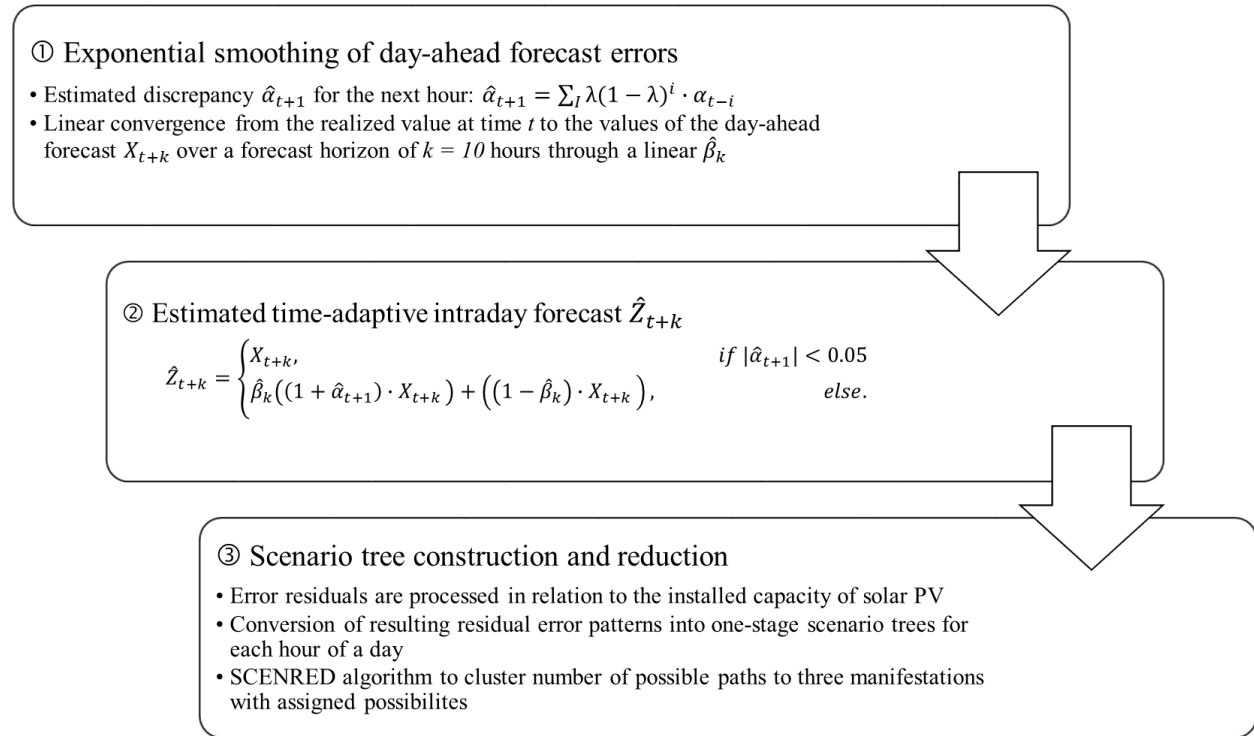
① Exponential smoothing of day-ahead forecast errors

• Estimated discrepancy $\hat{\alpha}_{t+1}$ for the next hour: $\hat{\alpha}_{t+1} = \sum_{I} \lambda(1-\lambda)^{i} \cdot \alpha_{t-i}$
• Linear convergence from the realized value at time $t$ to the values of the day-ahead forecast $X_{t+k}$ over a forecast horizon of $k = 10$ hours through a linear $\hat{\beta}_k$

② Estimated time-adaptive intraday forecast $\hat{Z}_{t+k}$

$\hat{Z}_{t+k} = \begin{cases} X_{t+k}, & if\ |\hat{\alpha}_{t+1}| < 0.05 \\ \hat{\beta}_k\left((1+\hat{\alpha}_{t+1}) \cdot X_{t+k}\right) + \left((1-\hat{\beta}_k) \cdot X_{t+k}\right), & else. \end{cases}$

③ Scenario tree construction and reduction

• Error residuals are processed in relation to the installed capacity of solar PV
• Conversion of resulting residual error patterns into one-stage scenario trees for each hour of a day
• SCENRED algorithm to cluster number of possible paths to three manifestations with assigned possibilites